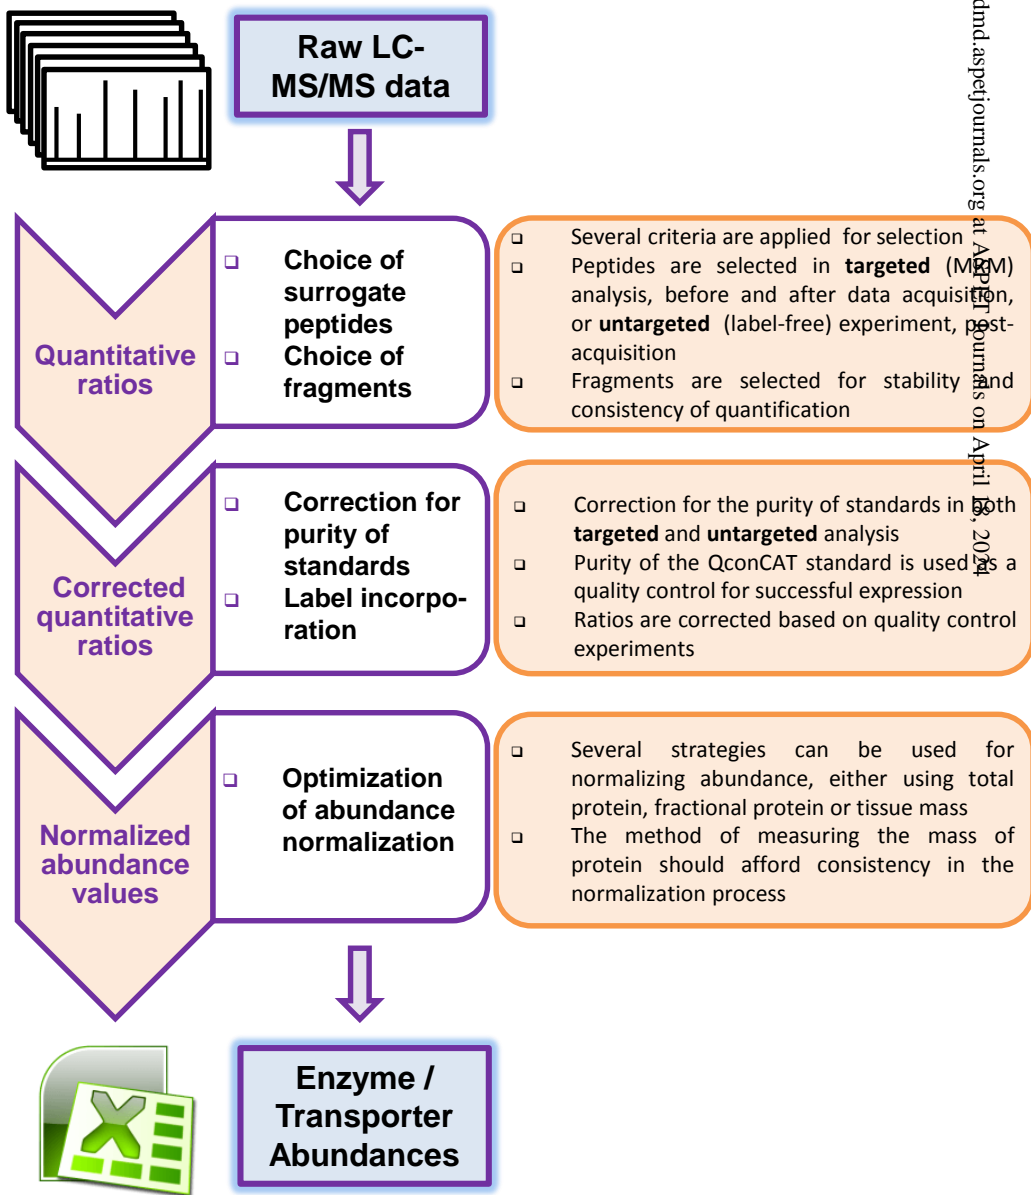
Raw LC-MS/MS data

Quantitative ratios

❑ Choice of surrogate peptides
❑ Choice of fragments

❑ Several criteria are applied for selection
❑ Peptides are selected in **targeted** (MRM) analysis, before and after data acquisition, or **untargeted** (label-free) experiment, post-acquisition
❑ Fragments are selected for stability and consistency of quantification

Corrected quantitative ratios

❑ Correction for purity of standards
❑ Label incorporation

❑ Correction for the purity of standards in both **targeted** and **untargeted** analysis
❑ Purity of the QconCAT standard is used as a quality control for successful expression
❑ Ratios are corrected based on quality control experiments

Normalized abundance values

❑ Optimization of abundance normalization

❑ Several strategies can be used for normalizing abundance, either using total protein, fractional protein or tissue mass
❑ The method of measuring the mass of protein should afford consistency in the normalization process

Enzyme / Transporter Abundances

dmd.aspetjournals.org at ASPET Journals on April 18, 2024